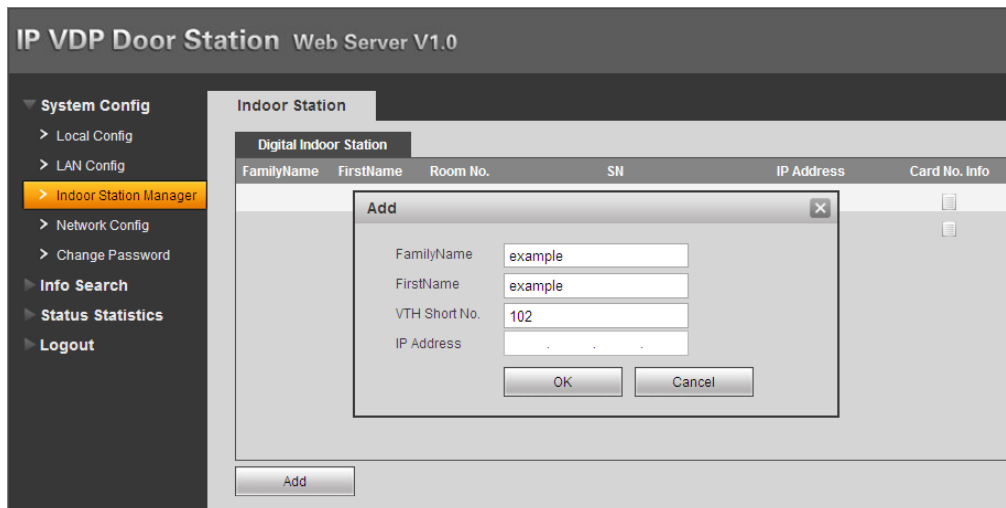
IP VDP Door Station Web Server V1.0

System Config
> Local Config
> LAN Config
> Indoor Station Manager
> Network Config
> Change Password
Info Search
Status Statistics
Logout

Indoor Station

Digital Indoor Station

| FamilyName | FirstName | Room No. | SN | IP Address | Card No. Info |
|---|---|---|---|---|---|

Add

FamilyName example
FirstName example
VTH Short No. 102
IP Address . . .

OK Cancel

Add